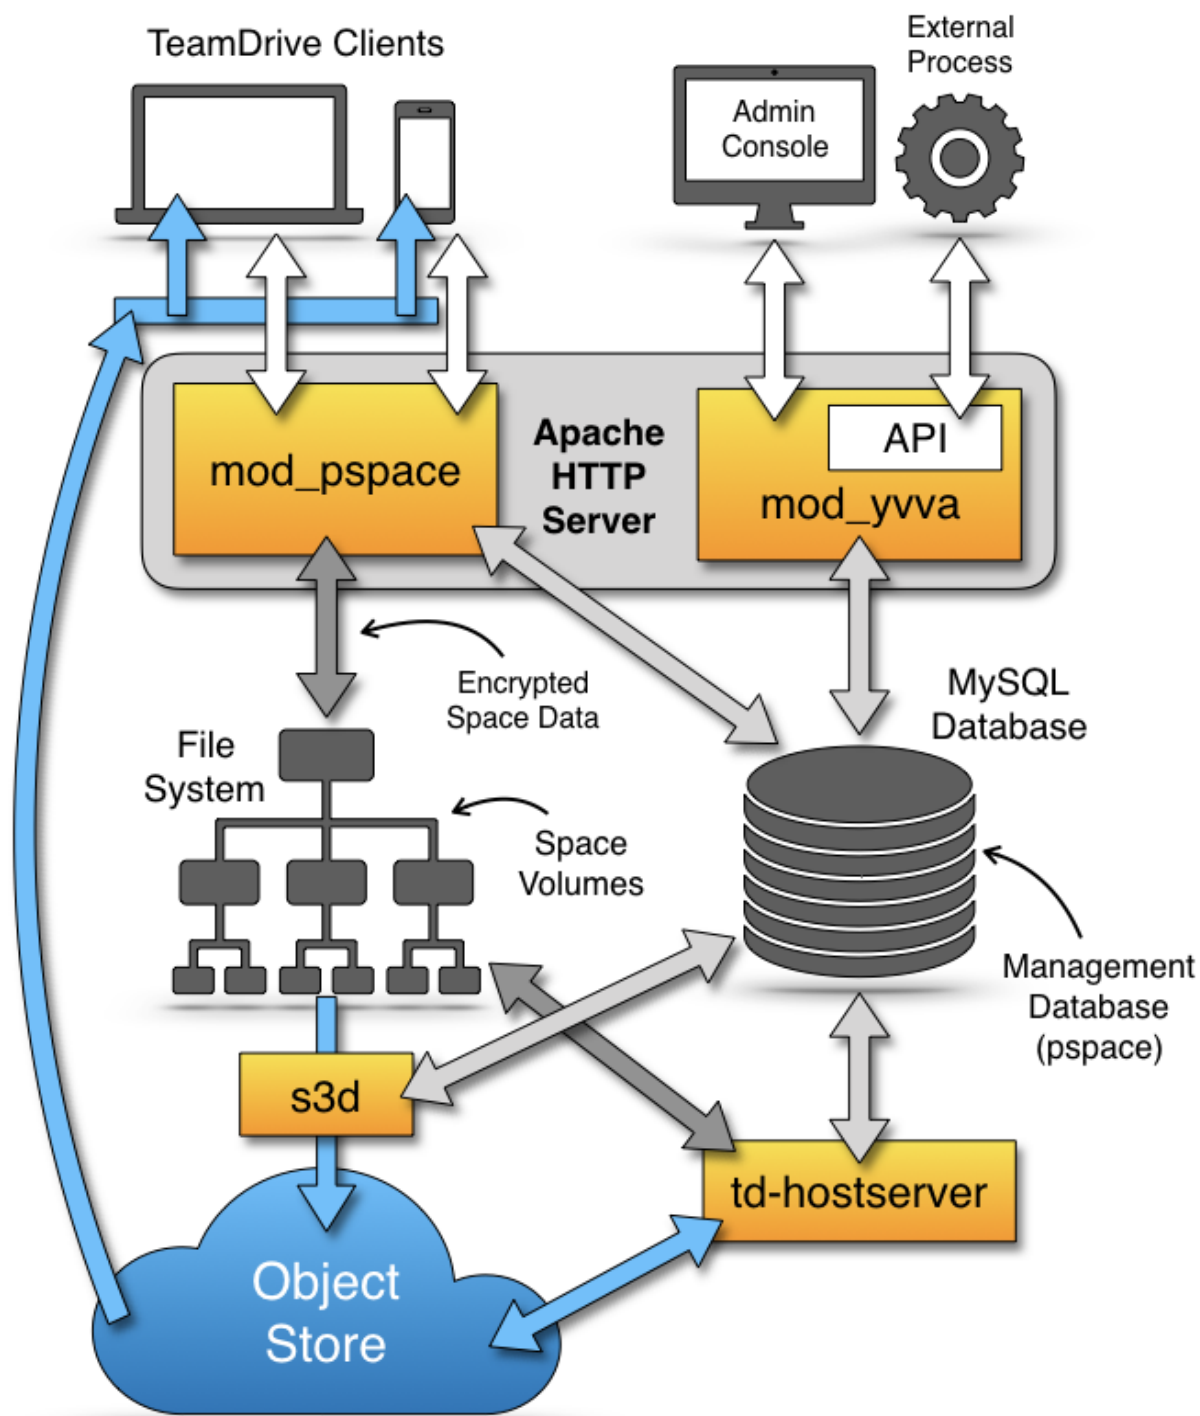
TeamDrive Clients

External Process

Admin Console

mod_pspace

Apache HTTP Server

API

mod_yvva

Encrypted Space Data

MySQL Database

File System

Space Volumes

Management Database (pspace)

s3d

td-hostserver

Object Store